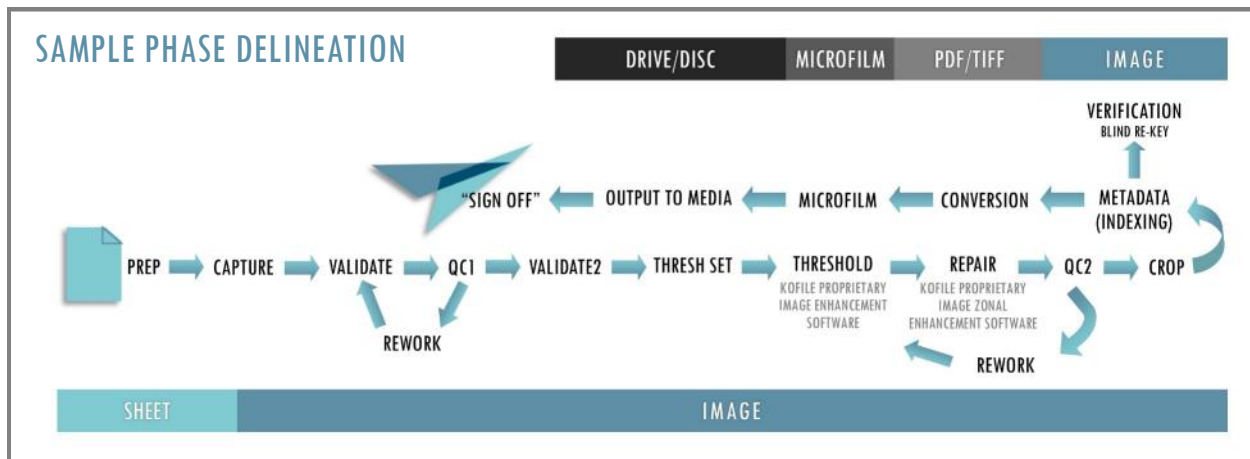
SAMPLE PHASE DELINEATION

| DRIVE/DISC | MICROFILM | PDF/TIFF | IMAGE |
|---|---|---|---|

VERIFICATION
BLIND RE-KEY

"SIGN OFF" OUTPUT TO MEDIA MICROFILM CONVERSION METADATA (INDEXING)

PREP CAPTURE VALIDATE QC1 VALIDATE2 THRESH SET THRESHOLD REPAIR QC2 CROP

KOFILE PROPRIETARY IMAGE ENHANCEMENT SOFTWARE

KOFILE PROPRIETARY IMAGE ZONAL ENHANCEMENT SOFTWARE

REWORK

REWORK

| SHEET | IMAGE |
|---|---|